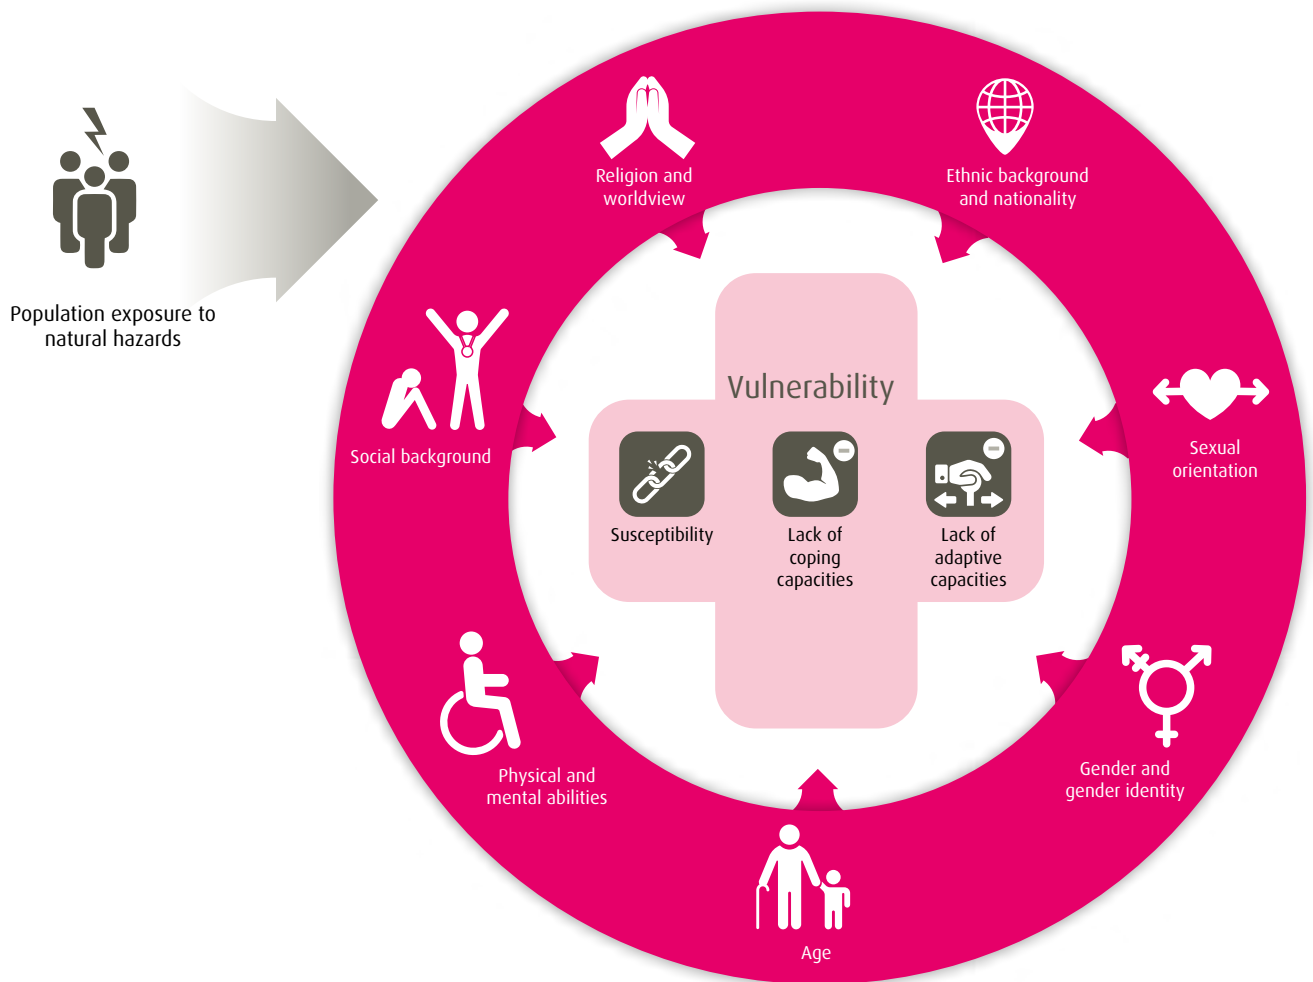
Population exposure to natural hazards

Religion and worldview

Ethnic background and nationality

Social background

Sexual orientation

Vulnerability

Susceptibility

Lack of coping capacities

Lack of adaptive capacities

Physical and mental abilities

Gender and gender identity

Age